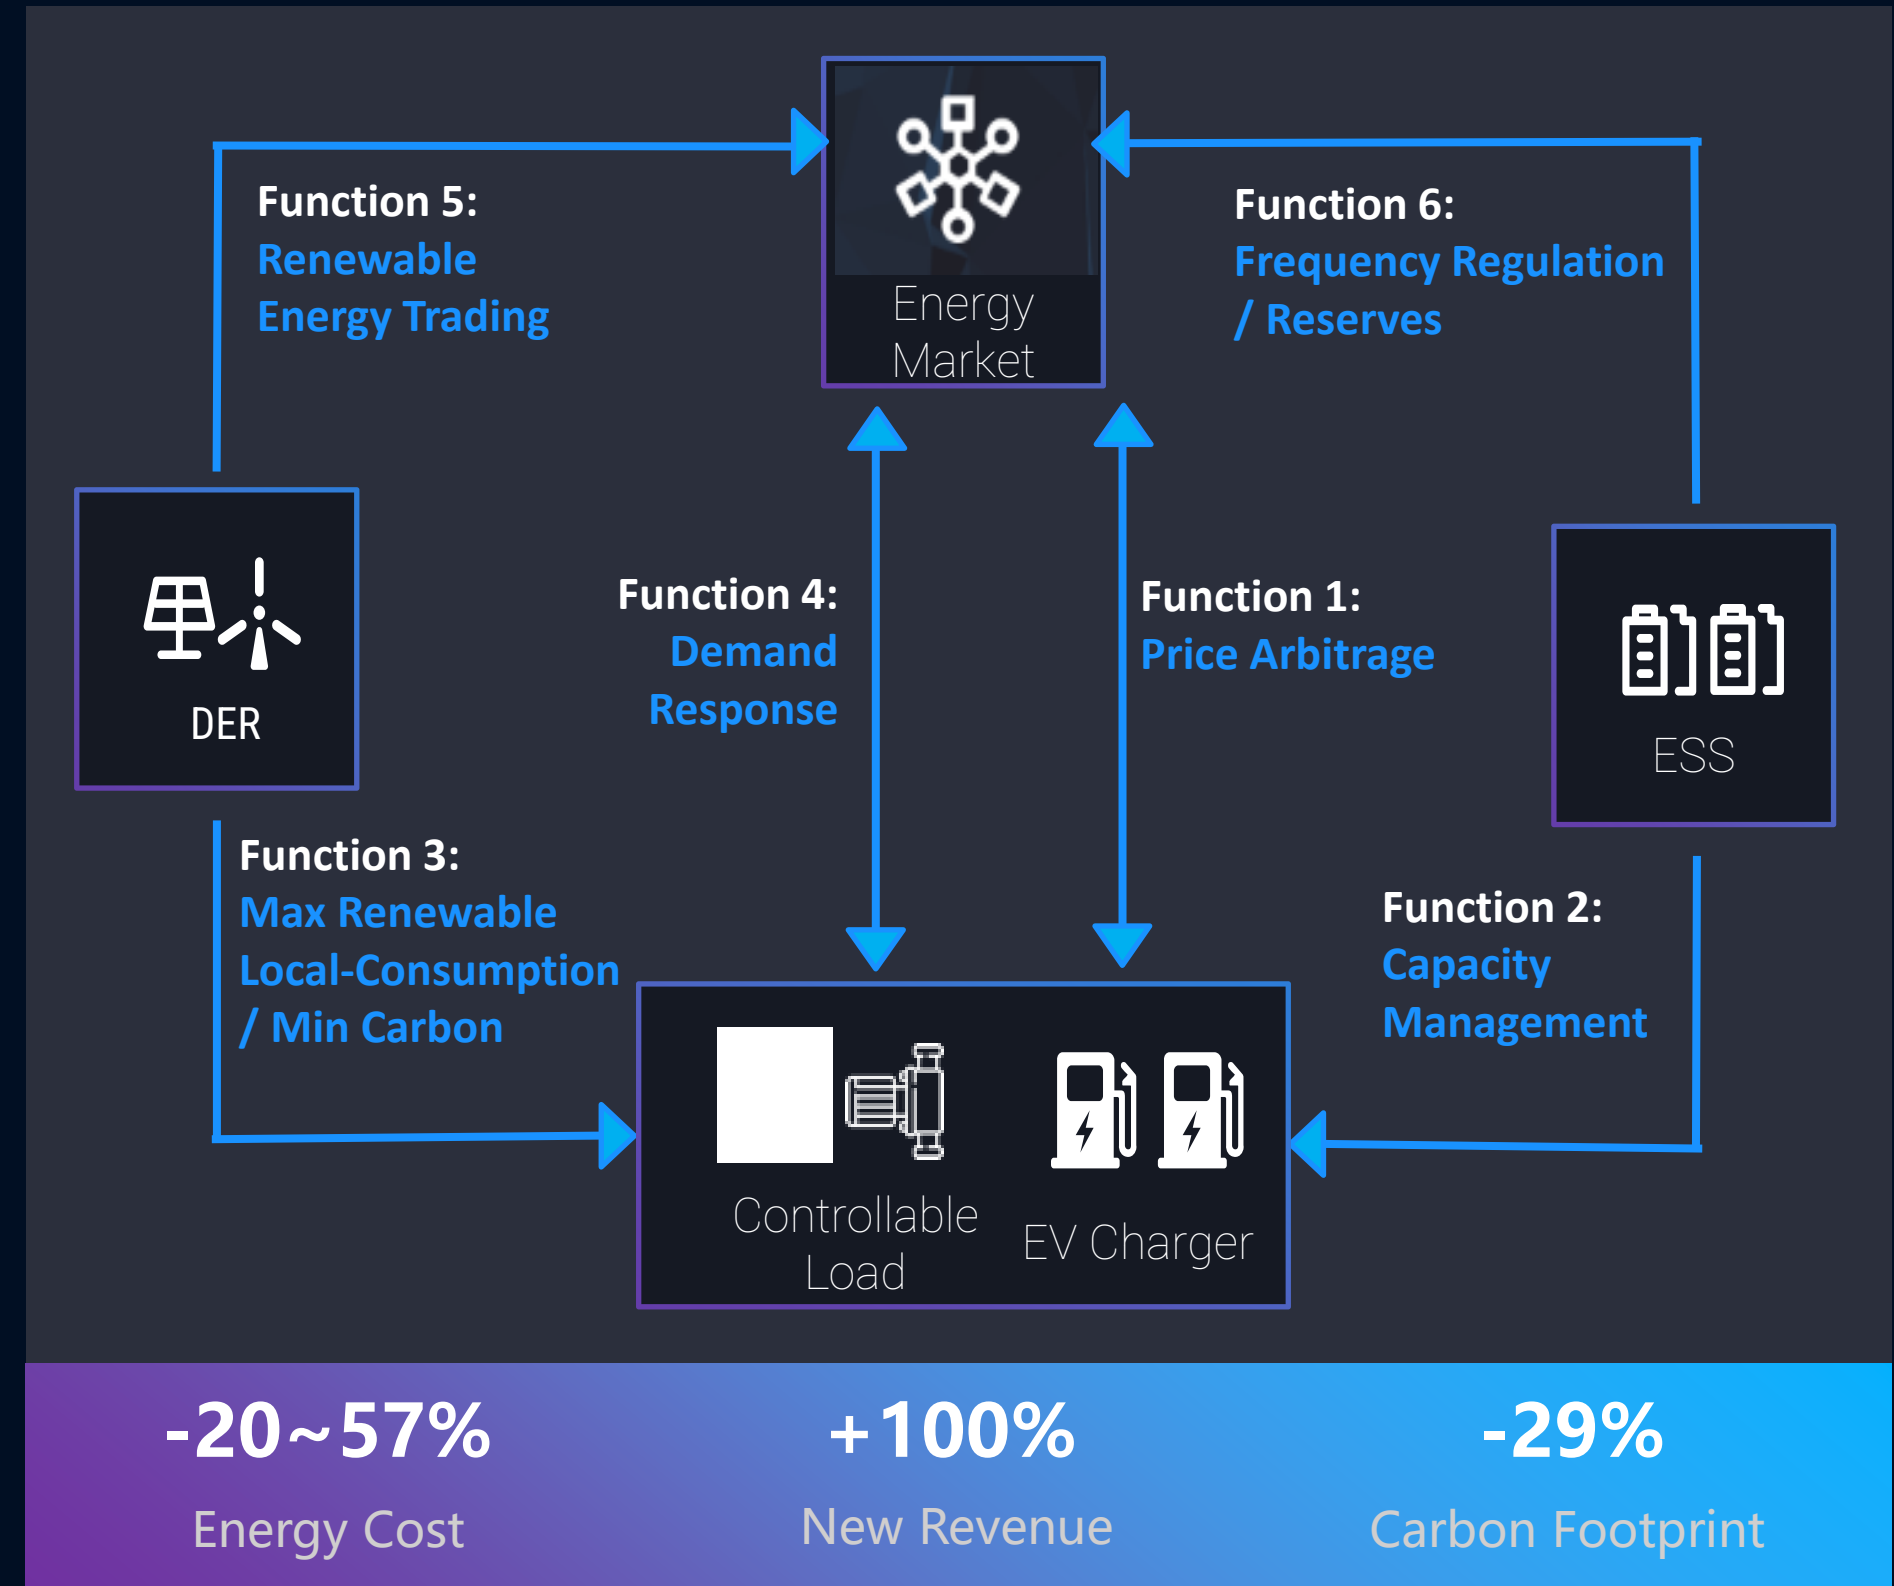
Function 5:
Renewable Energy Trading

Energy Market

Function 6:
Frequency Regulation / Reserves

DER

Function 4:
Demand Response

Function 1:
Price Arbitrage

ESS

Function 3:
Max Renewable Local-Consumption / Min Carbon

Function 2:
Capacity Management

Controllable Load

EV Charger

-20~57%
Energy Cost

+100%
New Revenue

-29%
Carbon Footprint